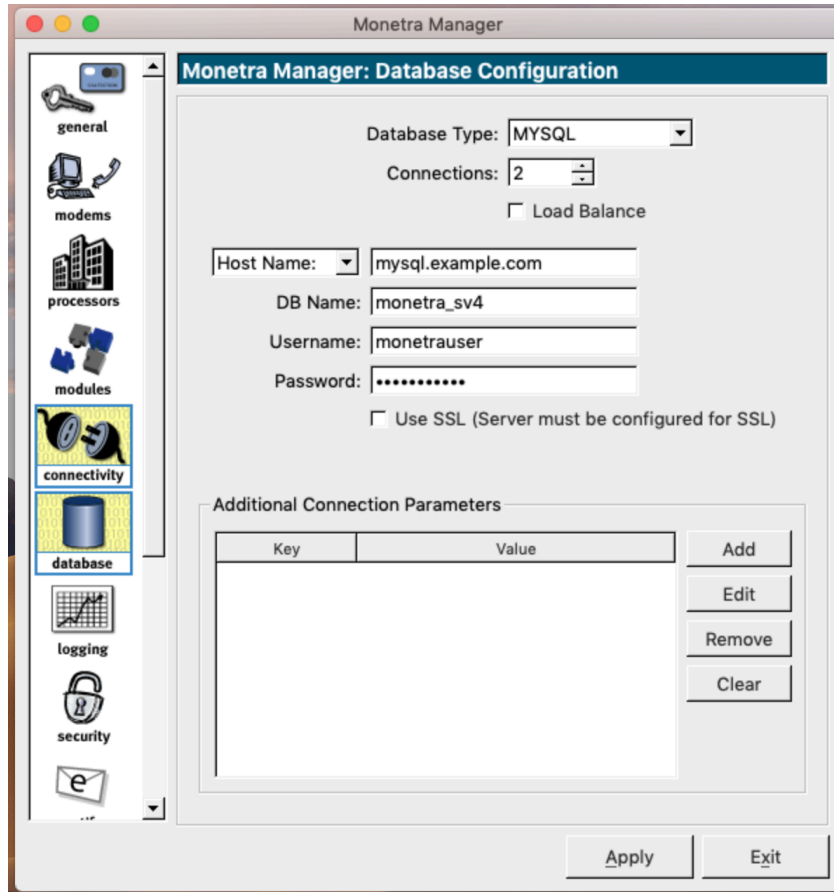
Monetra Manager

general

modems

processors

modules

connectivity

database

logging

security

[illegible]

Monetra Manager: Database Configuration

Database Type: MYSQL

Connections: 2

Load Balance

Host Name: mysql.example.com

DB Name: monetra_sv4

Username: monetrauser

Password: ●●●●●●●●●●●

Use SSL (Server must be configured for SSL)

Additional Connection Parameters

| Key | Value |
|---|---|

Add

Edit

Remove

Clear

Apply

Exit